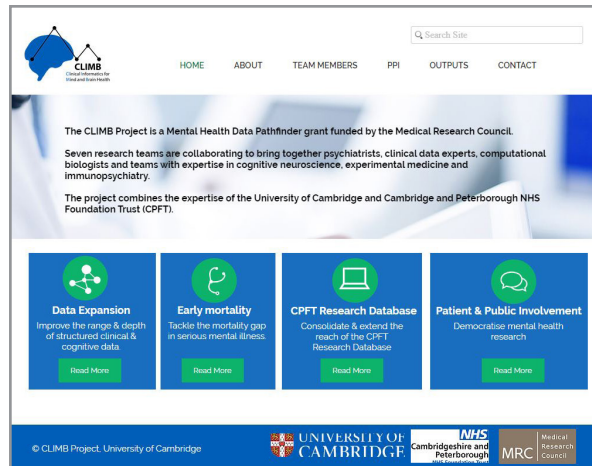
CLIMB
Clinical Informatics for Mind and Brain Health

Search Site

HOME ABOUT TEAM MEMBERS PPI OUTPUTS CONTACT

The CLIMB Project is a Mental Health Data Pathfinder grant funded by the Medical Research Council.

Seven research teams are collaborating to bring together psychiatrists, clinical data experts, computational biologists and teams with expertise in cognitive neuroscience, experimental medicine and immunopsychiatry.

The project combines the expertise of the University of Cambridge and Cambridge and Peterborough NHS Foundation Trust (CPFT).

Data Expansion
Improve the range & depth of structured clinical & cognitive data
Read More

Early mortality
Tackle the mortality gap in serious mental illness.
Read More

CPFT Research Database
Consolidate & extend the reach of the CPFT Research Database
Read More

Patient & Public Involvement
Democratise mental health research
Read More

© CLIMB Project, University of Cambridge

UNIVERSITY OF CAMBRIDGE

NHS
Cambridgeshire and Peterborough
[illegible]

MRC Medical Research Council